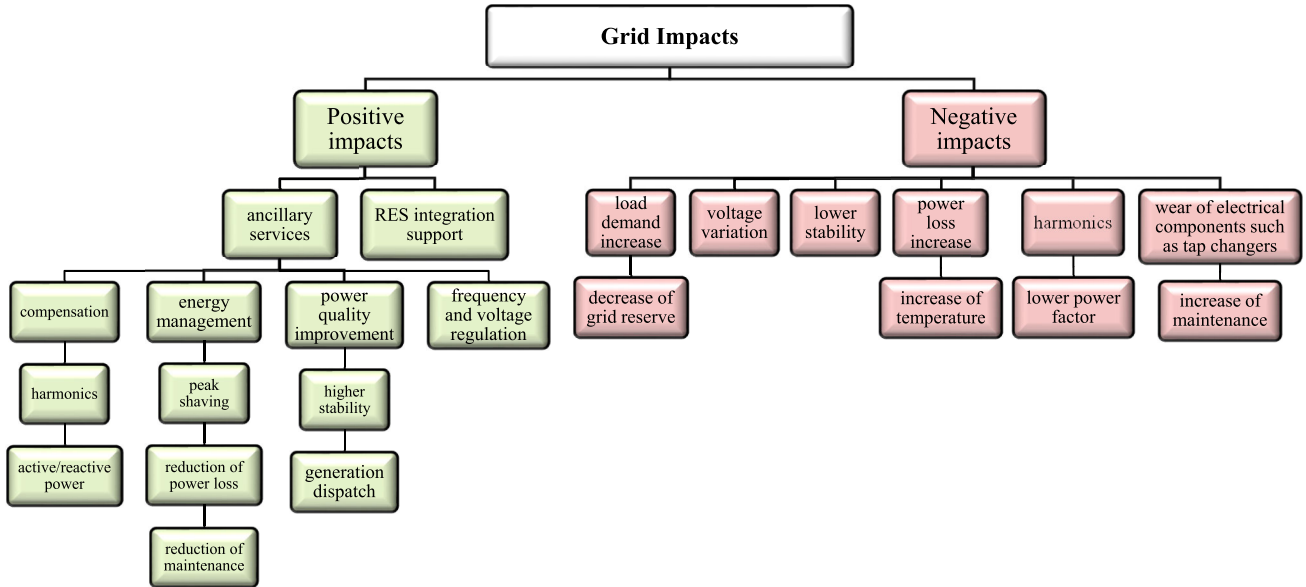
Grid Impacts

Positive impacts

Negative impacts

ancillary services

RES integration support

compensation

harmonics

active/reactive power

energy management

peak shaving

reduction of power loss

reduction of maintenance

power quality improvement

higher stability

generation dispatch

frequency and voltage regulation

load demand increase

decrease of grid reserve

voltage variation

lower stability

power loss increase

increase of temperature

harmonics

lower power factor

wear of electrical components such as tap changers

increase of maintenance